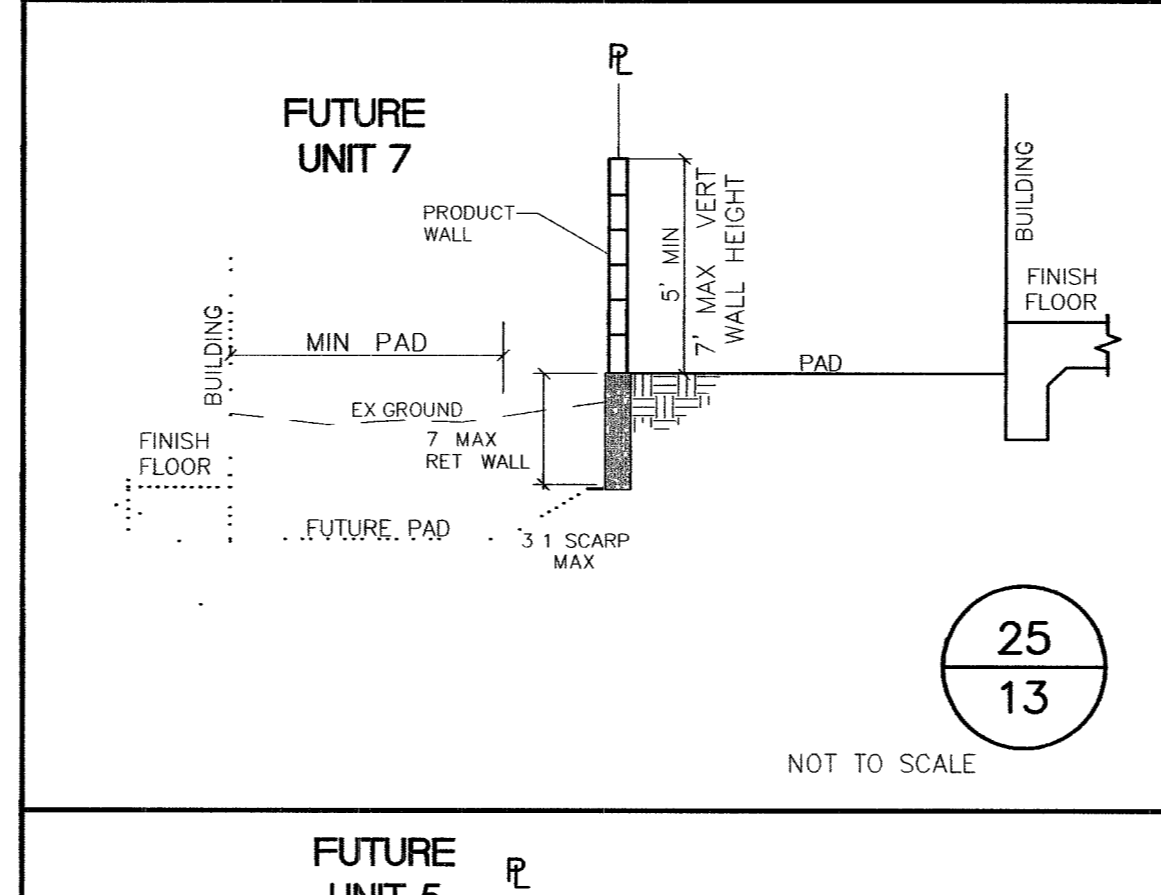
FUTURE
UNIT 7

PL

PRODUCT WALL

5' MIN VERT
7' MAX WALL HEIGHT

BUILDING

FINISH FLOOR

BUILDING

MIN PAD

PAD

EX GROUND

7 MAX
RET WALL

FINISH
FLOOR

FUTURE PAD

3 1 SCARP
MAX

25
13

NOT TO SCALE

FUTURE
UNIT 5

PL